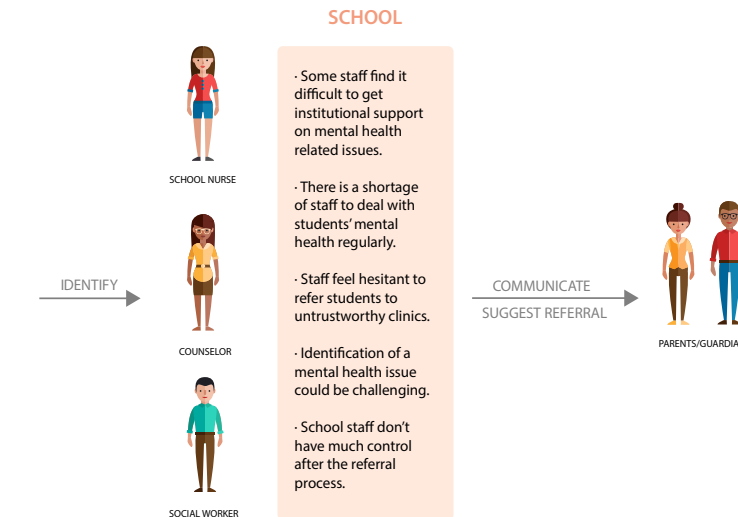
SCHOOL

SCHOOL NURSE

COUNSELOR

SOCIAL WORKER

IDENTIFY

· Some staff find it difficult to get institutional support on mental health related issues.

· There is a shortage of staff to deal with students' mental health regularly.

· Staff feel hesitant to refer students to untrustworthy clinics.

· Identification of a mental health issue could be challenging.

· School staff don't have much control after the referral process.

COMMUNICATE

SUGGEST REFERRAL

PARENTS/GUARDIA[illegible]